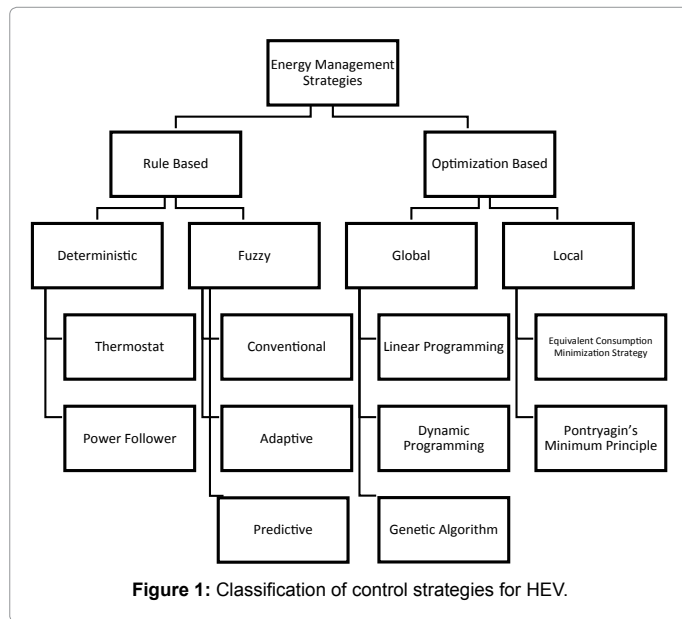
Energy Management Strategies

Rule Based

Optimization Based

Deterministic

Fuzzy

Global

Local

Thermostat

Conventional

Linear Programming

Equivalent Consumption Minimization Strategy

Power Follower

Adaptive

Dynamic Programming

Pontryagin's Minimum Principle

Predictive

Genetic Algorithm

Figure 1: Classification of control strategies for HEV.